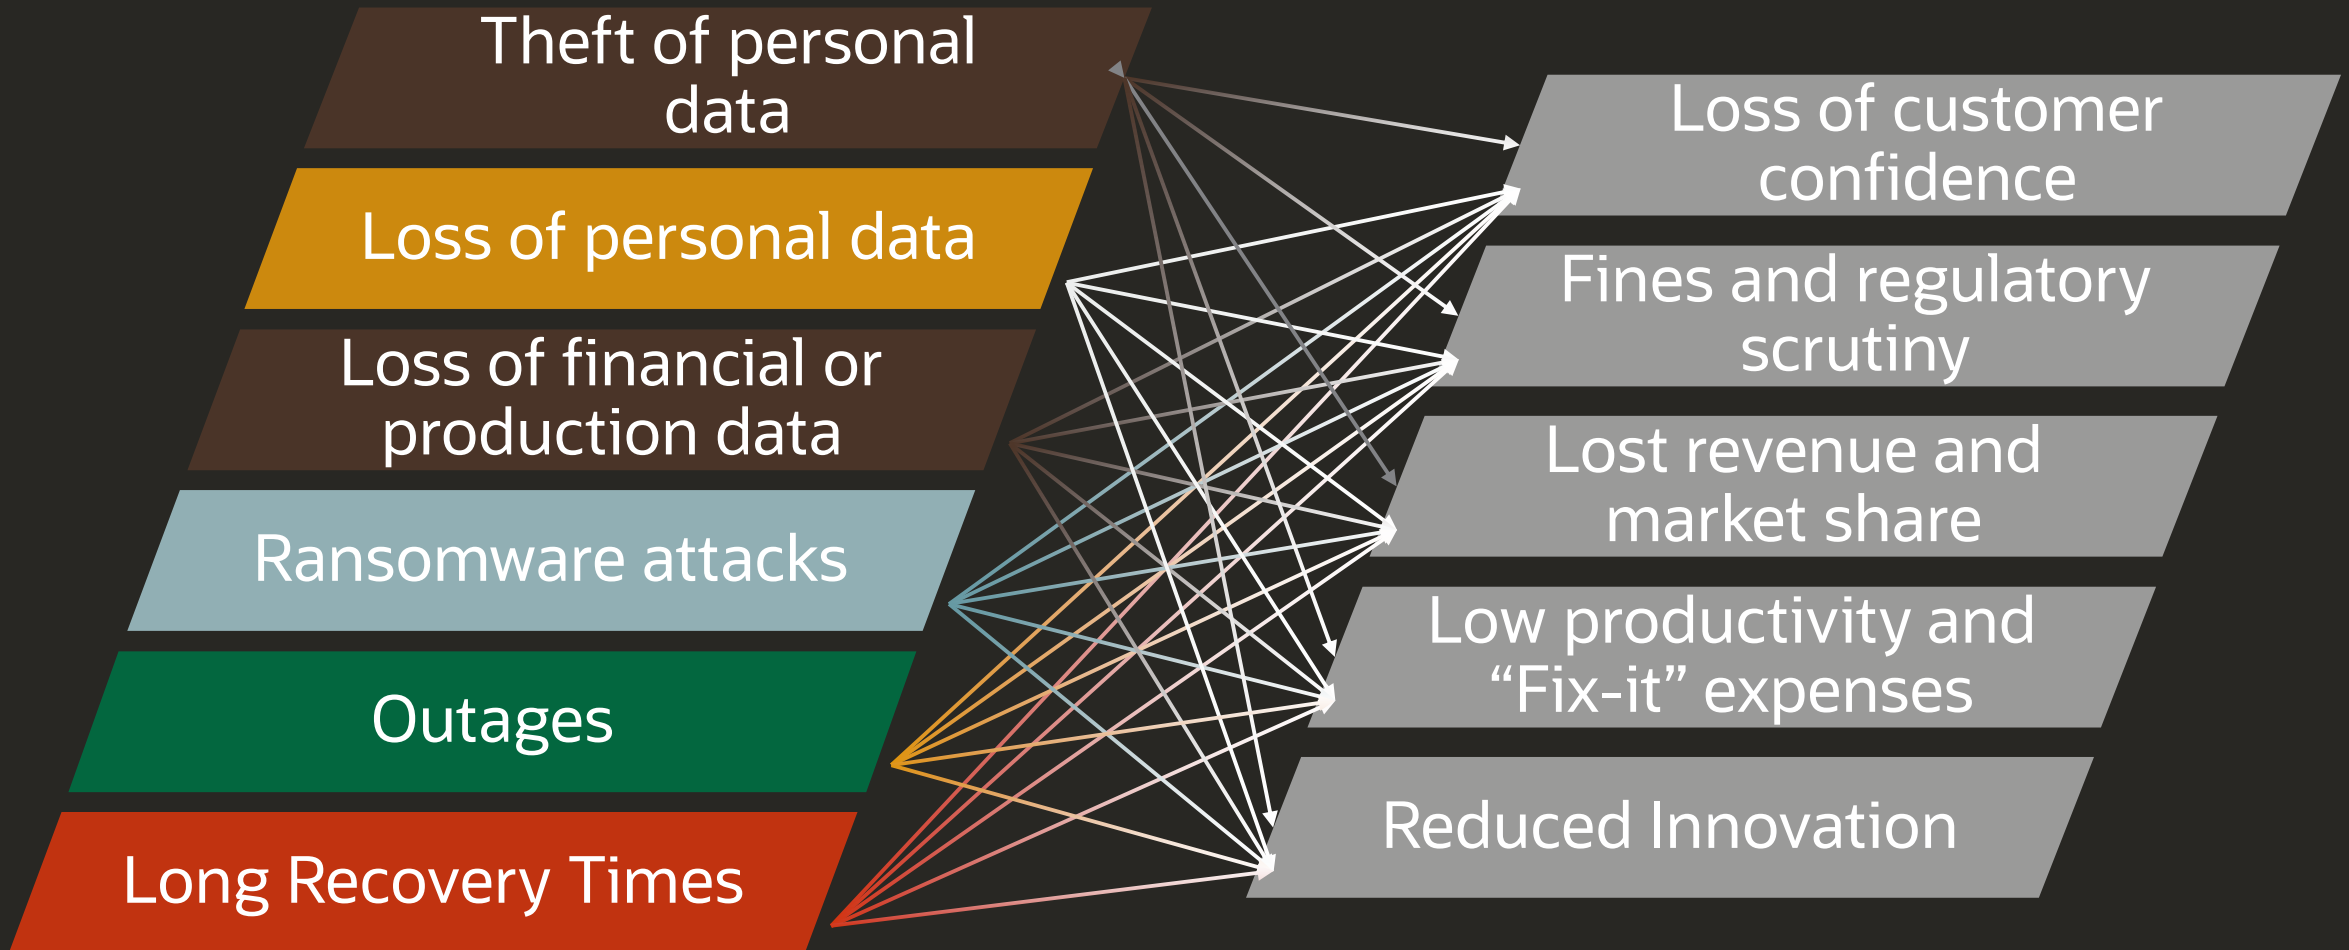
Theft of personal data

Loss of personal data

Loss of financial or production data

Ransomware attacks

Outages

Long Recovery Times

Loss of customer confidence

Fines and regulatory scrutiny

Lost revenue and market share

Low productivity and “Fix-it” expenses

Reduced Innovation